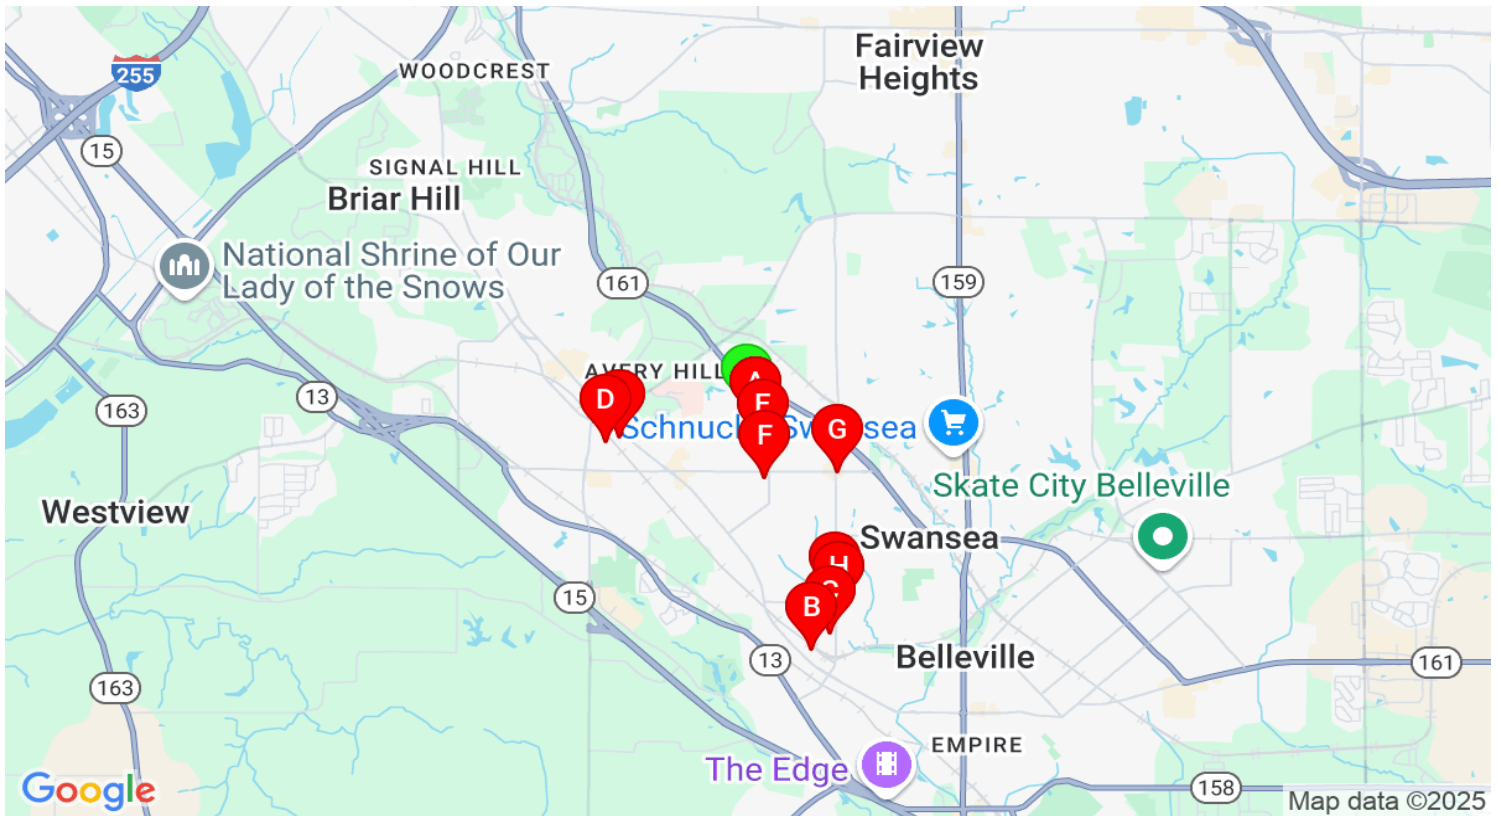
255
WOODCREST
Fairview Heights
15
SIGNAL HILL
Briar Hill
National Shrine of Our Lady of the Snows
161
159
AVERY HILL
A
E
D
F
G
Schnuck Swansea
163
13
Skate City Belleville
Westview
Swansea
H
C
B
15
13
Belleville
161
163
EMPIRE
The Edge
158
Google
Map data ©2025